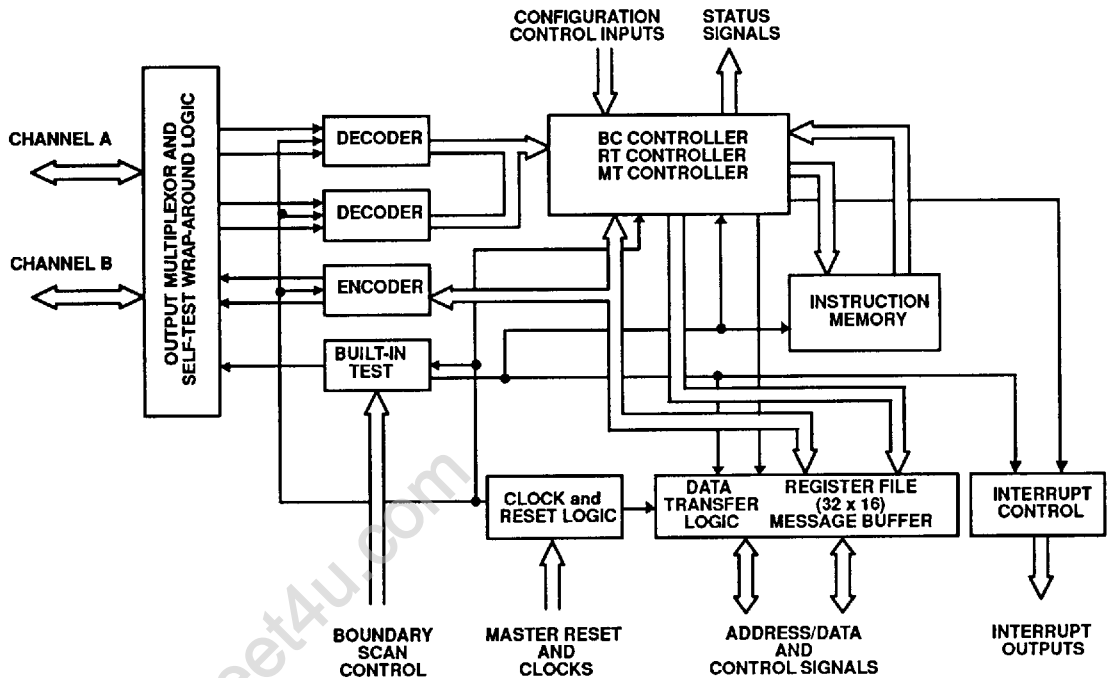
CONFIGURATION CONTROL INPUTS

STATUS SIGNALS

CHANNEL A

CHANNEL B

OUTPUT MULTIPLEXOR AND SELF-TEST WRAP-AROUND LOGIC

DECODER

DECODER

ENCODER

BUILT-IN TEST

BC CONTROLLER
RT CONTROLLER
MT CONTROLLER

INSTRUCTION MEMORY

CLOCK and RESET LOGIC

DATA TRANSFER LOGIC

REGISTER FILE (32 x 16) MESSAGE BUFFER

INTERRUPT CONTROL

BOUNDARY SCAN CONTROL

MASTER RESET AND CLOCKS

ADDRESS/DATA AND CONTROL SIGNALS

INTERRUPT OUTPUTS

et4u.com